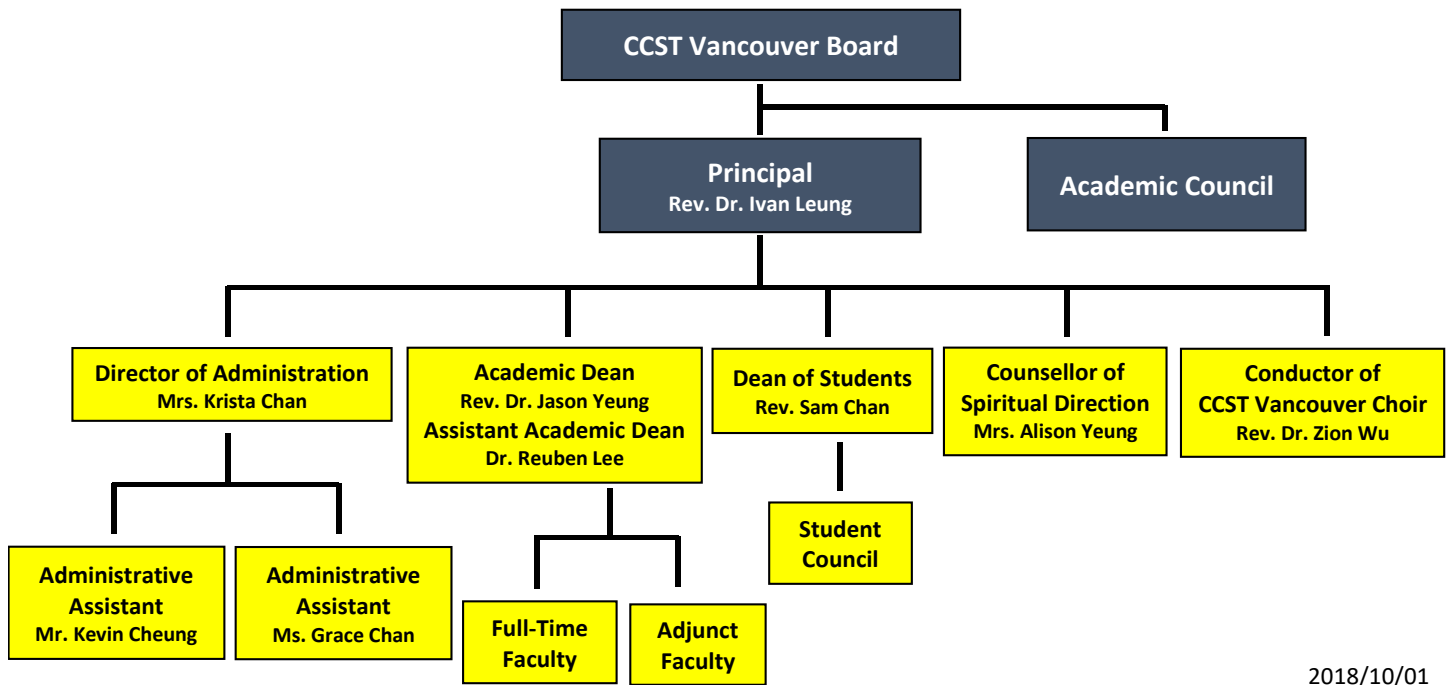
CCST Vancouver Board

Principal
Rev. Dr. Ivan Leung

Academic Council

Director of Administration
Mrs. Krista Chan

Academic Dean
Rev. Dr. Jason Yeung
Assistant Academic Dean
Dr. Reuben Lee

Dean of Students
Rev. Sam Chan

Counsellor of Spiritual Direction
Mrs. Alison Yeung

Conductor of CCST Vancouver Choir
Rev. Dr. Zion Wu

Administrative Assistant
Mr. Kevin Cheung

Administrative Assistant
Ms. Grace Chan

Full-Time Faculty

Adjunct Faculty

Student Council

2018/10/01